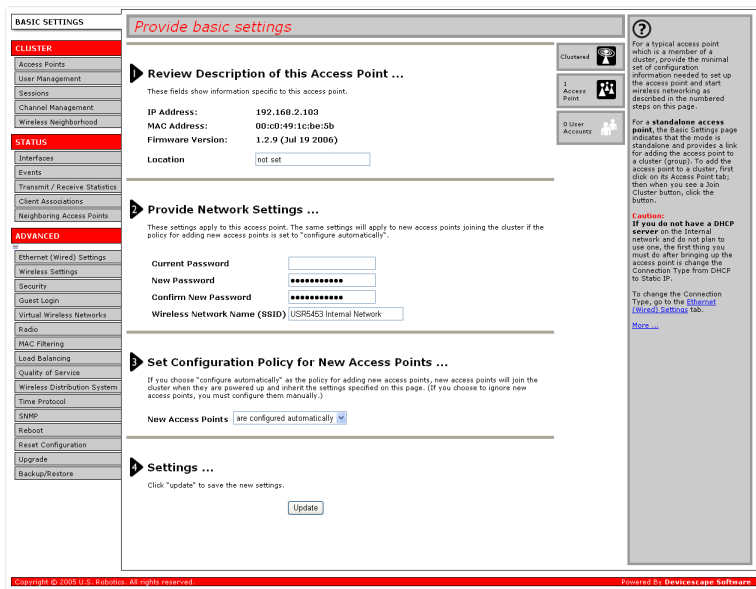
BASIC SETTINGS

CLUSTER
Access Points
User Management
Sessions
Channel Management
Wireless Neighborhood

STATUS
Interfaces
Events
Transmit / Receive Statistics
Client Associations
Neighboring Access Points

ADVANCED
Ethernet (Wired) Settings
Wireless Settings
Security
Guest Login
Virtual Wireless Networks
Radio
MAC Filtering
Load Balancing
Quality of Service
Wireless Distribution System
Time Protocol
SNMP
Reboot
Reset Configuration
Upgrade
Backup/Restore

Provide basic settings

1 Review Description of this Access Point ...

These fields show information specific to this access point.

| | |
|---|---|
| IP Address: | 192.168.2.103 |
| MAC Address: | 00:c0:49:1c:be:5b |
| Firmware Version: | 1.2.9 (Jul 19 2006) |
| Location | not set |

2 Provide Network Settings ...

These settings apply to this access point. The same settings will apply to new access points joining the cluster if the policy for adding new access points is set to "configure automatically".

| | |
|---|---|
| Current Password | |
| New Password | ●●●●●●●●●●● |
| Confirm New Password | ●●●●●●●●●●● |
| Wireless Network Name (SSID) | USR5453 Internal Network |

3 Set Configuration Policy for New Access Points ...

If you choose "configure automatically" as the policy for adding new access points, new access points will join the cluster when they are powered up and inherit the settings specified on this page. (If you choose to ignore new access points, you must configure them manually.)

New Access Points are configured automatically

4 Settings ...

Click "update" to save the new settings.

Update

Clustered

1 Access Point

0 User Accounts

?

For a typical access point which is a member of a cluster, provide the minimal set of configuration information needed to set up the access point and start wireless networking as described in the numbered steps on this page.

For a standalone access point, the Basic Settings page indicates that the mode is standalone and provides a link for adding the access point to a cluster (group). To add the access point to a cluster, first click on its Access Point tab; then when you see a Join Cluster button, click the button.

Caution:
If you do not have a DHCP server on the Internal network and do not plan to use one, the first thing you must do after bringing up the access point is change the Connection Type from DHCP to Static IP.

To change the Connection Type, go to the Ethernet (Wired) Settings tab.

More ...

Copyright © 2005 U.S. Robotics. All rights reserved.
Powered By Devicescape Software